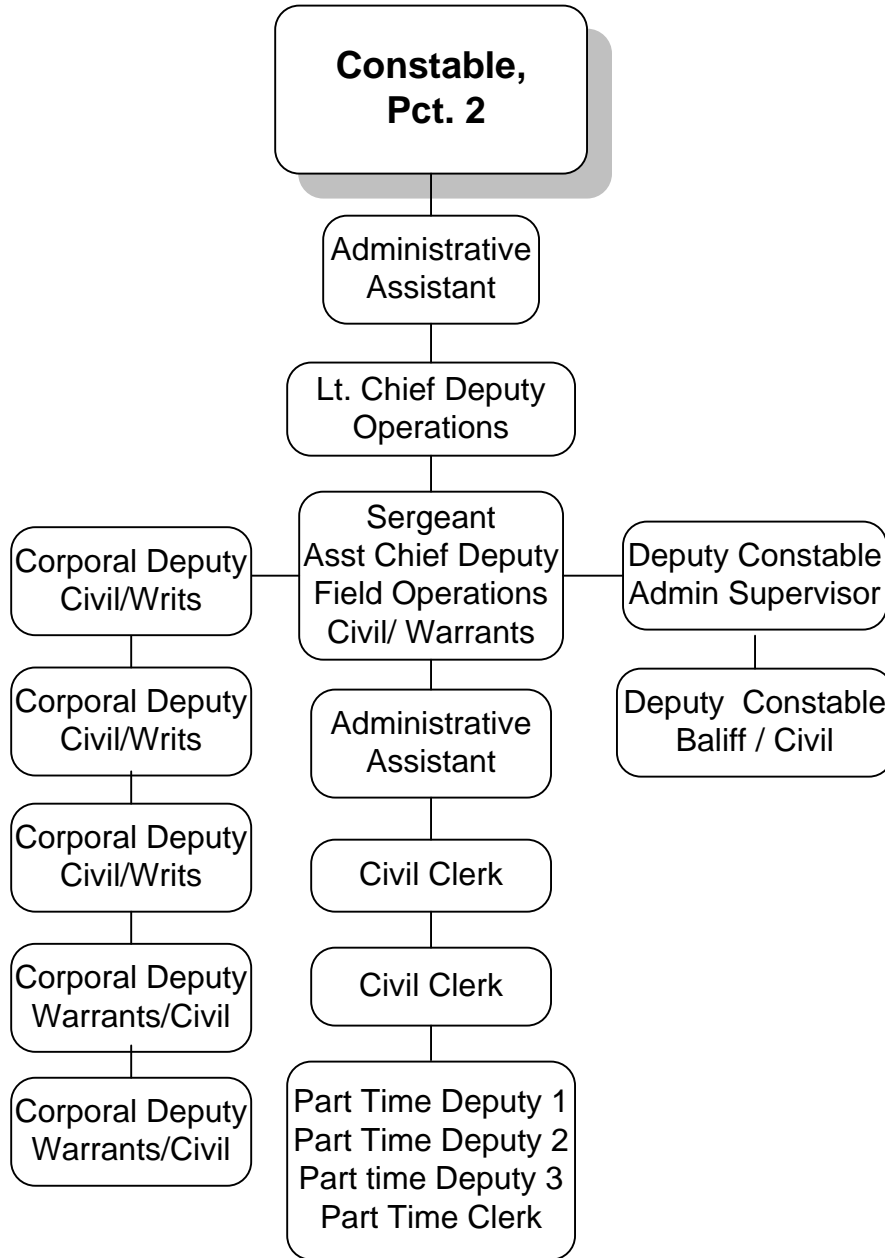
Constable, Pct. 2

Administrative Assistant

Lt. Chief Deputy Operations

Sergeant
Asst Chief Deputy
Field Operations
Civil/ Warrants

Corporal Deputy Civil/Writs

Corporal Deputy Civil/Writs

Corporal Deputy Civil/Writs

Corporal Deputy Warrants/Civil

Corporal Deputy Warrants/Civil

Administrative Assistant

Civil Clerk

Civil Clerk

Part Time Deputy 1
Part Time Deputy 2
Part time Deputy 3
Part Time Clerk

Deputy Constable Admin Supervisor

Deputy Constable Baliff / Civil